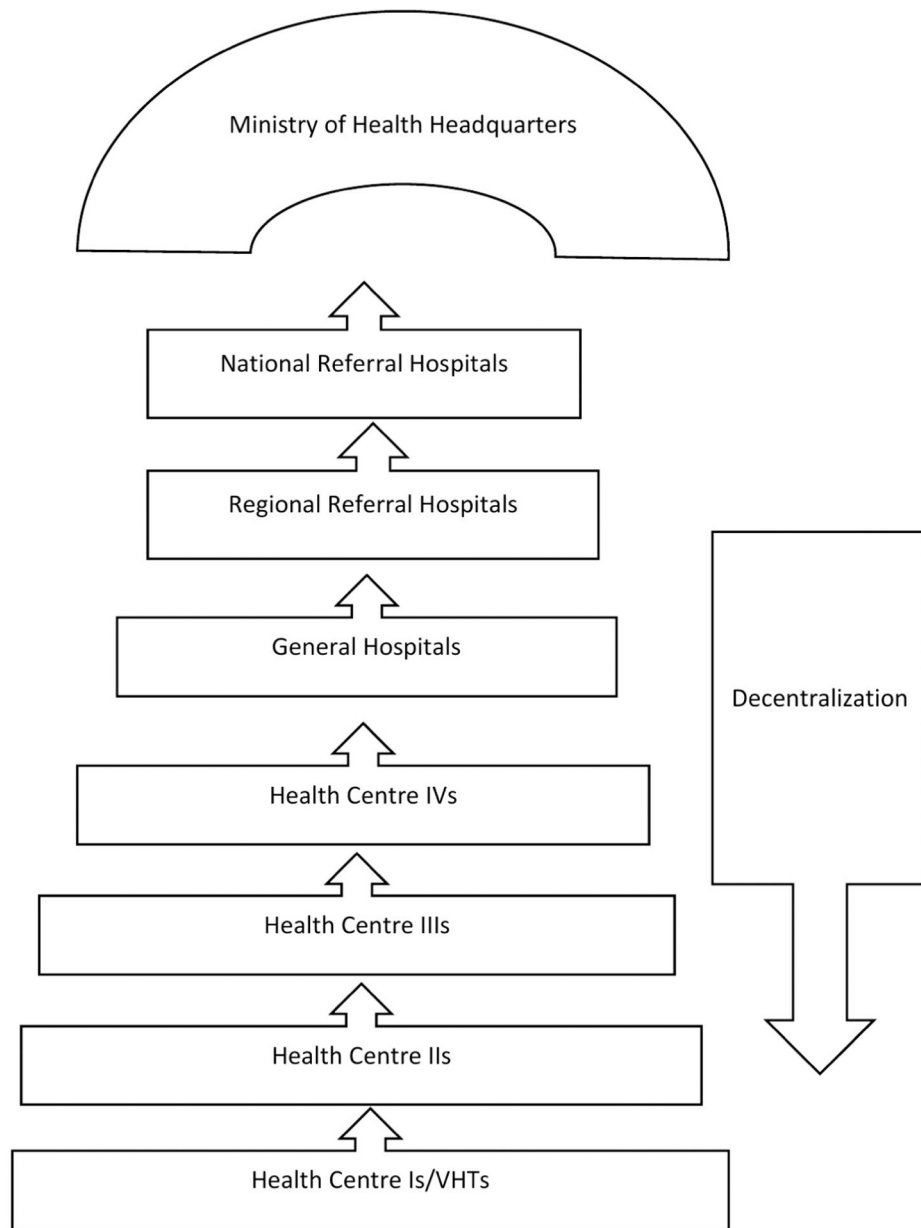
Ministry of Health Headquarters

National Referral Hospitals

Regional Referral Hospitals

General Hospitals

Health Centre IVs

Health Centre IIIs

Health Centre IIs

Health Centre Is/VHTs

Decentralization